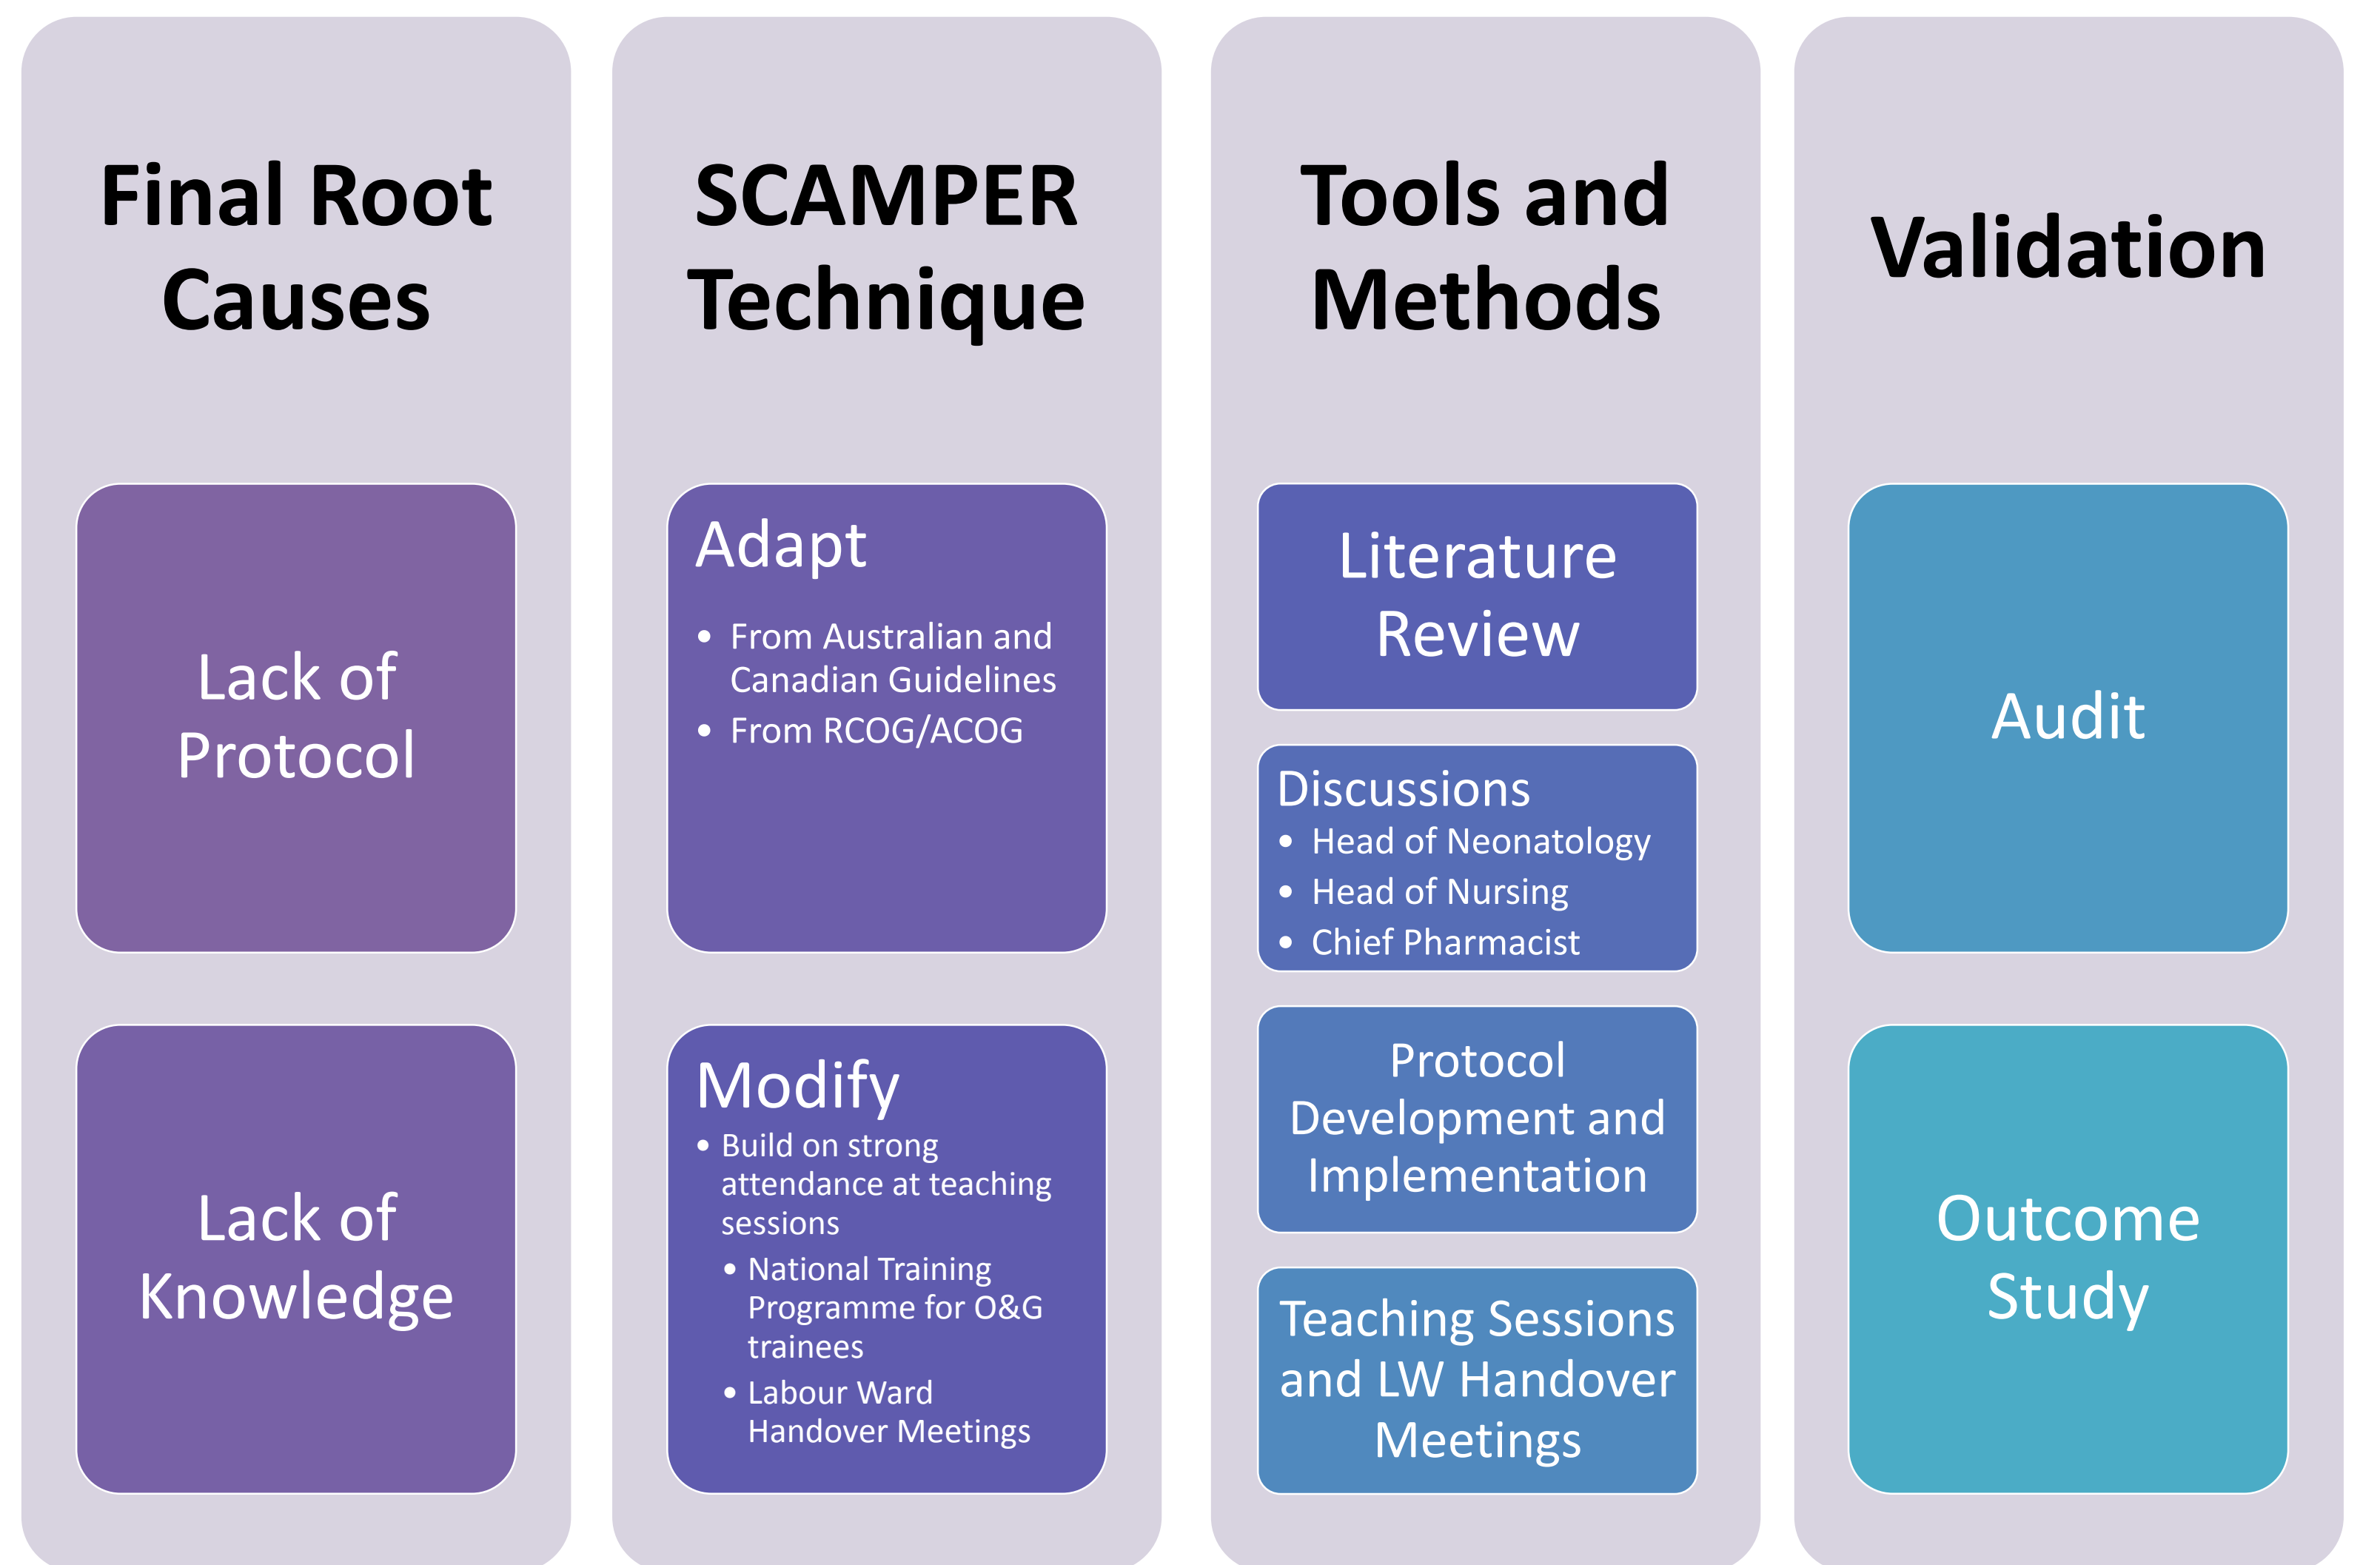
Final Root Causes

Lack of Protocol

Lack of Knowledge

SCAMPER Technique

Adapt
- From Australian and Canadian Guidelines
- From RCOG/ACOG

Modify
- Build on strong attendance at teaching sessions
  - National Training Programme for O&G trainees
  - Labour Ward Handover Meetings

Tools and Methods

Literature Review

Discussions
- Head of Neonatology
- Head of Nursing
- Chief Pharmacist

Protocol Development and Implementation

Teaching Sessions and LW Handover Meetings

Validation

Audit

Outcome Study